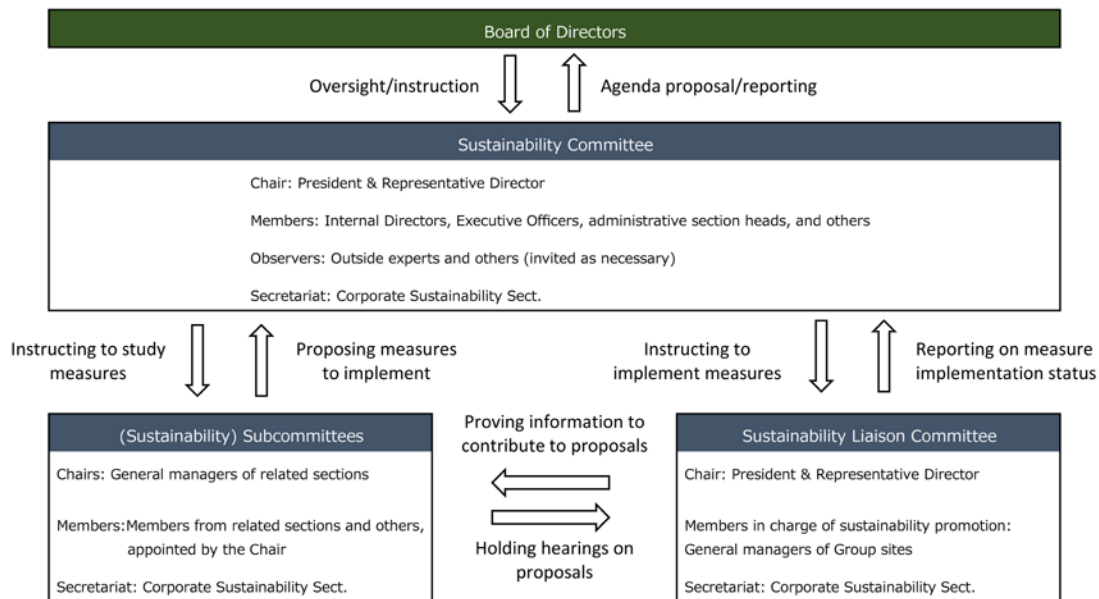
Board of Directors

Oversight/instruction

Agenda proposal/reporting

Sustainability Committee

Chair: President & Representative Director

Members: Internal Directors, Executive Officers, administrative section heads, and others

Observers: Outside experts and others (invited as necessary)

Secretariat: Corporate Sustainability Sect.

Instructing to study measures

Proposing measures to implement

Instructing to implement measures

Reporting on measure implementation status

(Sustainability) Subcommittees

Chairs: General managers of related sections

Members:Members from related sections and others, appointed by the Chair

Secretariat: Corporate Sustainability Sect.

Proving information to contribute to proposals

Holding hearings on proposals

Sustainability Liaison Committee

Chair: President & Representative Director

Members in charge of sustainability promotion: General managers of Group sites

Secretariat: Corporate Sustainability Sect.